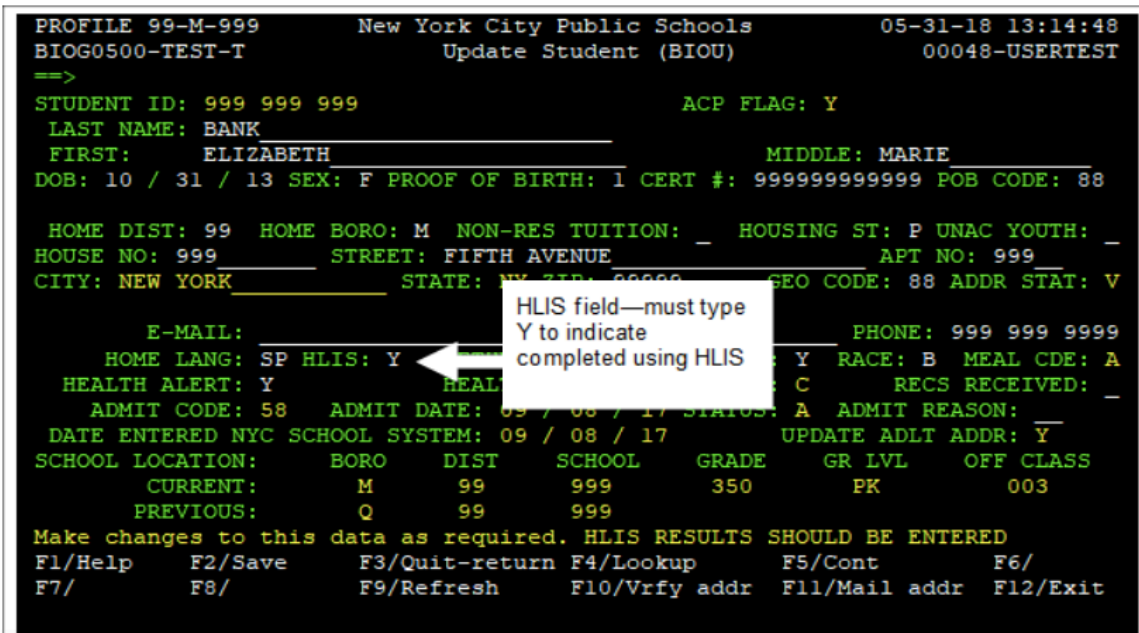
PROFILE 99-M-999 New York City Public Schools 05-31-18 13:14:48
BIOG0500-TEST-T Update Student (BIOU) 00048-USERTEST
==>
STUDENT ID: 999 999 999 ACP FLAG: Y
LAST NAME: BANK
FIRST: ELIZABETH MIDDLE: MARIE
DOB: 10 / 31 / 13 SEX: F PROOF OF BIRTH: 1 CERT #: 999999999999 POB CODE: 88

HOME DIST: 99 HOME BORO: M NON-RES TUITION: _ HOUSING ST: P UNAC YOUTH: _
HOUSE NO: 999 STREET: FIFTH AVENUE APT NO: 999
CITY: NEW YORK STATE: NY ZIP: 99999 GEO CODE: 88 ADDR STAT: V

E-MAIL: PHONE: 999 999 9999
HOME LANG: SP HLIS: Y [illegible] Y RACE: B MEAL CDE: A
HEALTH ALERT: Y HEAL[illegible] C RECS RECEIVED: _
ADMIT CODE: 58 ADMIT DATE: 09 / 08 / 17 STATUS: A ADMIT REASON: __
DATE ENTERED NYC SCHOOL SYSTEM: 09 / 08 / 17 UPDATE ADLT ADDR: Y
SCHOOL LOCATION: BORO DIST SCHOOL GRADE GR LVL OFF CLASS
CURRENT: M 99 999 350 PK 003
PREVIOUS: Q 99 999
Make changes to this data as required. HLIS RESULTS SHOULD BE ENTERED
F1/Help F2/Save F3/Quit-return F4/Lookup F5/Cont F6/
F7/ F8/ F9/Refresh F10/Vrfy addr F11/Mail addr F12/Exit

HLIS field—must type Y to indicate completed using HLIS